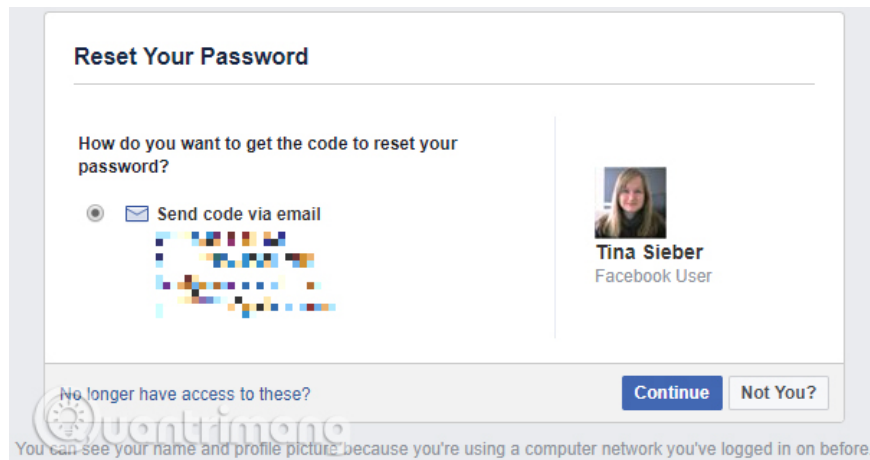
Reset Your Password

How do you want to get the code to reset your password?

Send code via email

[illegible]

Tina Sieber
Facebook User

No longer have access to these?

Continue

Not You?

Quantrimang

You can see your name and profile picture because you're using a computer network you've logged in on before